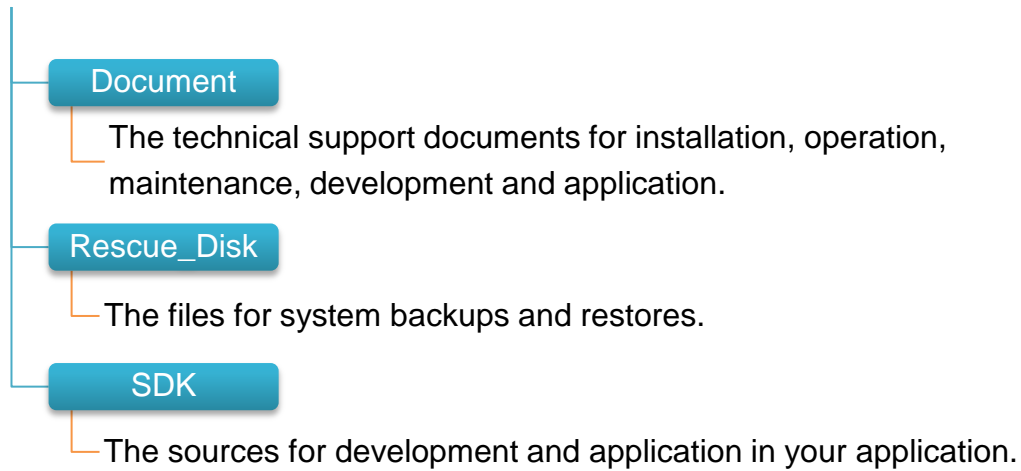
Document

The technical support documents for installation, operation, maintenance, development and application.

Rescue_Disk

The files for system backups and restores.

SDK

The sources for development and application in your application.